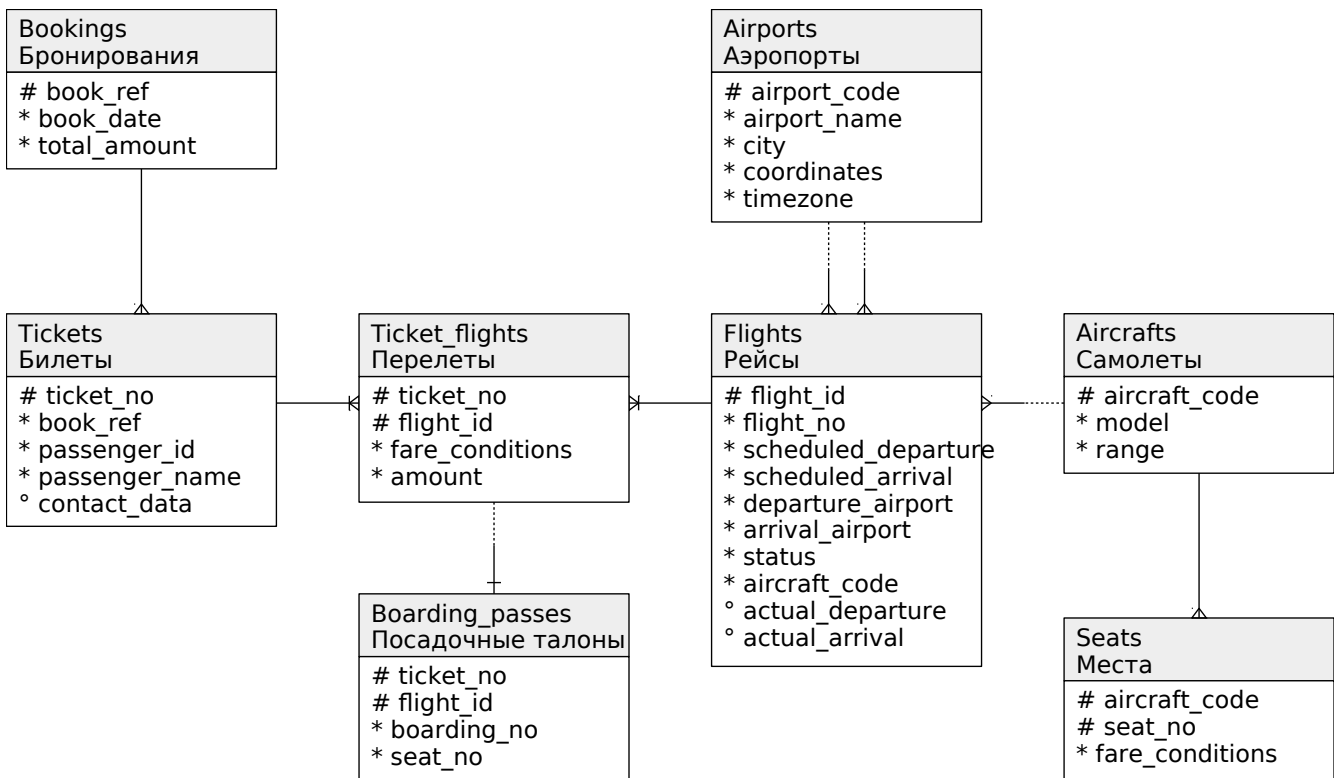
Bookings
Бронирования
# book_ref
* book_date
* total_amount

Airports
Аэропорты
# airport_code
* airport_name
* city
* coordinates
* timezone

Tickets
Билеты
# ticket_no
* book_ref
* passenger_id
* passenger_name
° contact_data

Ticket_flights
Перелеты
# ticket_no
# flight_id
* fare_conditions
* amount

Flights
Рейсы
# flight_id
* flight_no
* scheduled_departure
* scheduled_arrival
* departure_airport
* arrival_airport
* status
* aircraft_code
° actual_departure
° actual_arrival

Aircrafts
Самолеты
# aircraft_code
* model
* range

Boarding_passes
Посадочные талоны
# ticket_no
# flight_id
* boarding_no
* seat_no

Seats
Места
# aircraft_code
# seat_no
* fare_conditions